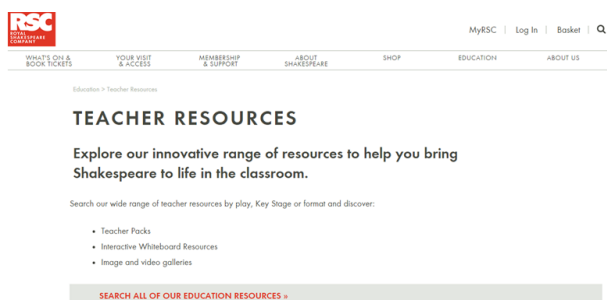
RSC
ROYAL SHAKESPEARE COMPANY

MyRSC | Log In | Basket

WHAT'S ON & BOOK TICKETS
YOUR VISIT & ACCESS
MEMBERSHIP & SUPPORT
ABOUT SHAKESPEARE
SHOP
EDUCATION
ABOUT US

Education > Teacher Resources

TEACHER RESOURCES

Explore our innovative range of resources to help you bring Shakespeare to life in the classroom.

Search our wide range of teacher resources by play, Key Stage or format and discover:

- Teacher Packs
- Interactive Whiteboard Resources
- Image and video galleries

SEARCH ALL OF OUR EDUCATION RESOURCES »